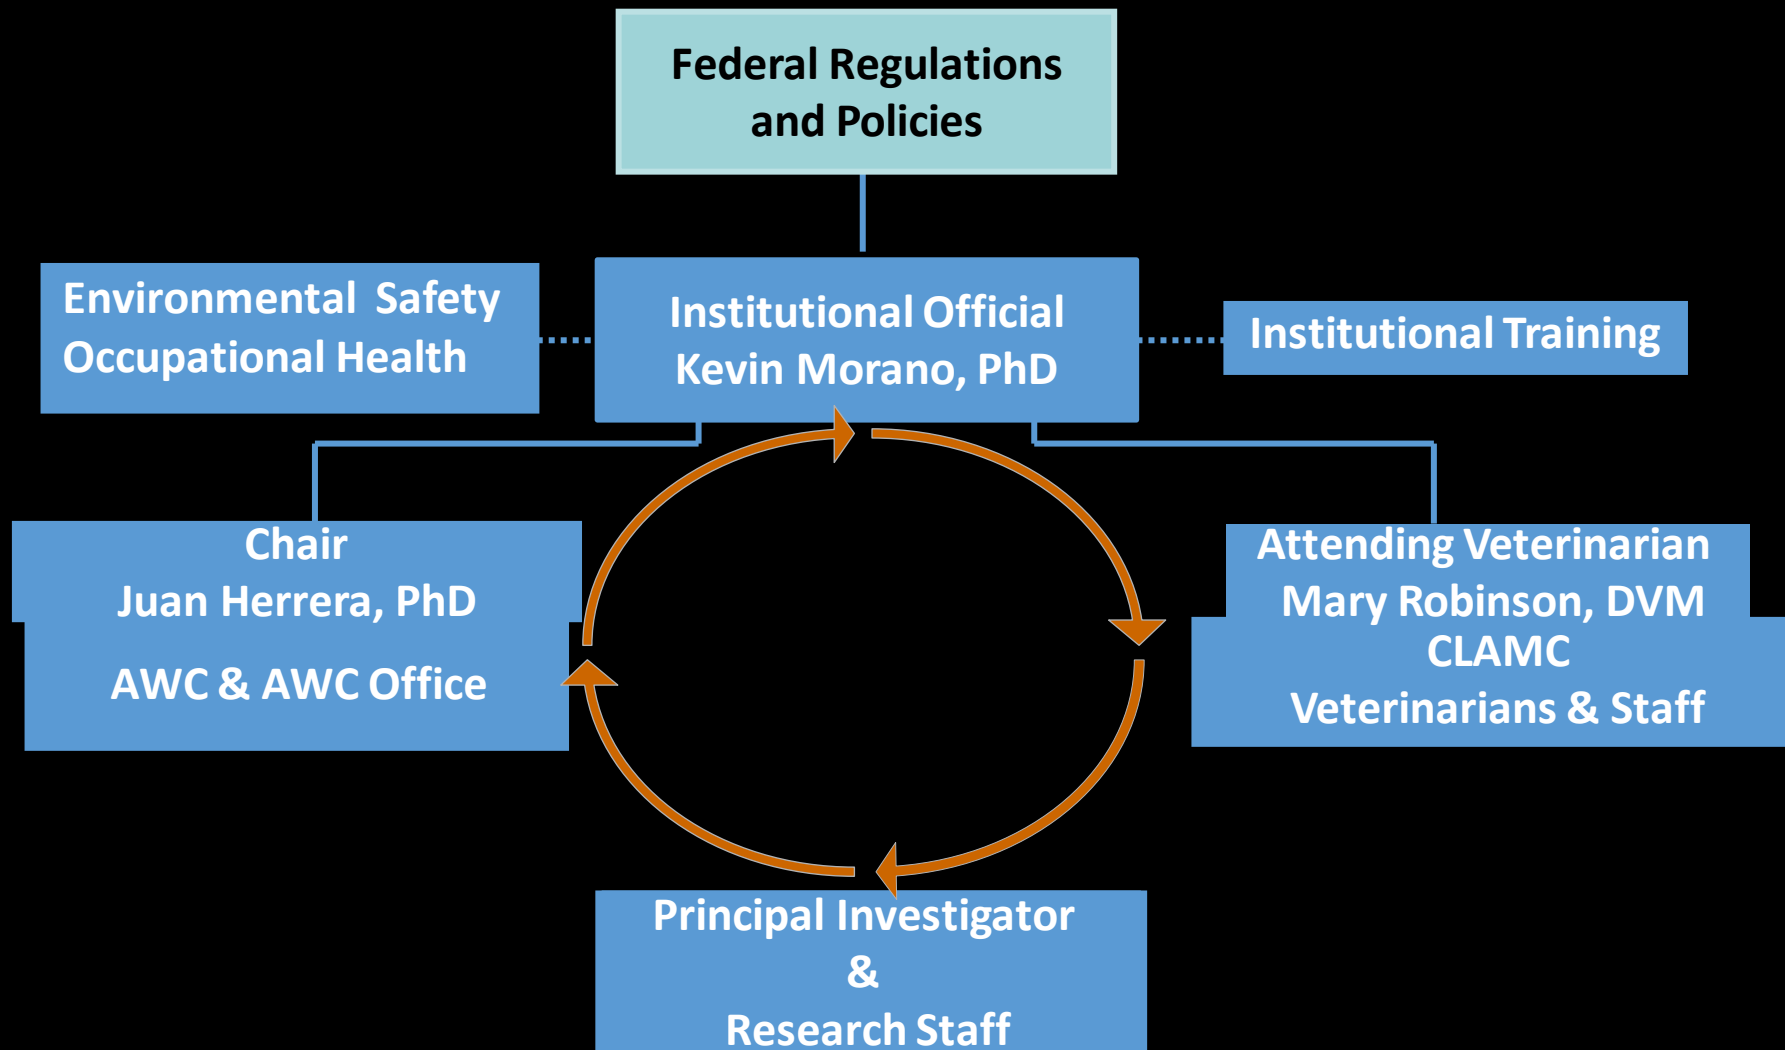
Federal Regulations and Policies

Environmental Safety Occupational Health

Institutional Official
Kevin Morano, PhD

Institutional Training

Chair
Juan Herrera, PhD

AWC & AWC Office

Attending Veterinarian
Mary Robinson, DVM
CLAMC
Veterinarians & Staff

Principal Investigator
&
Research Staff